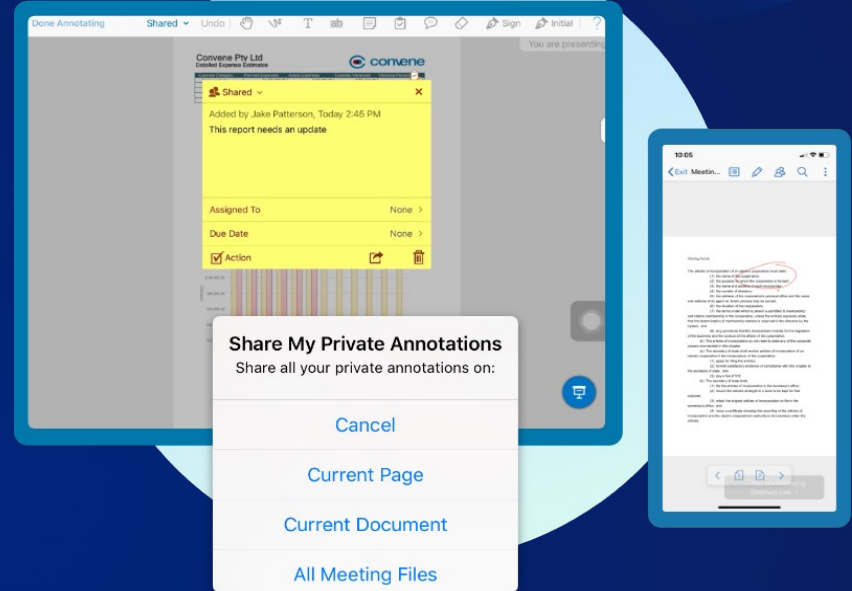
Done Annotating Shared Undo Sign Initial

You are presenting

Convene Pty Ltd
Detailed Expense Estimate

convene

Shared

Added by Jake Patterson, Today 2:45 PM
This report needs an update

Assigned To None
Due Date None
Action

Share My Private Annotations
Share all your private annotations on:

Cancel

Current Page

Current Document

All Meeting Files

10:05

Exit Meetin...

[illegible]